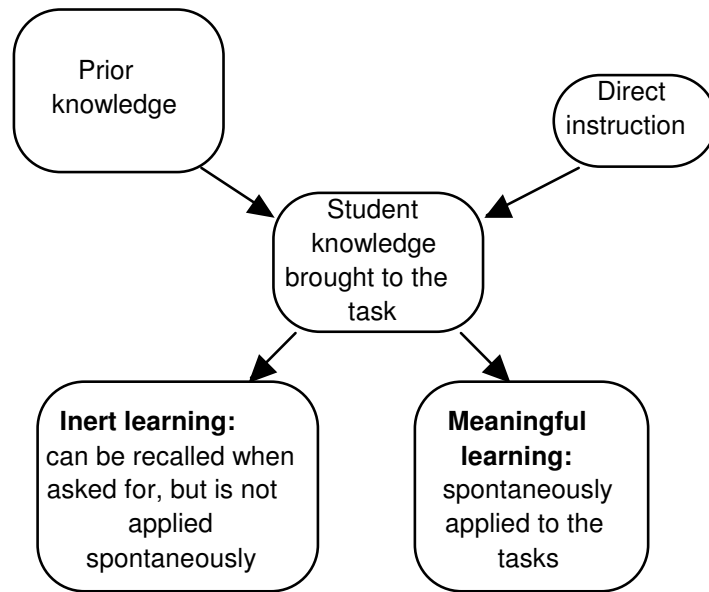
Prior knowledge

Direct instruction

Student knowledge brought to the task

**Inert learning:** can be recalled when asked for, but is not applied spontaneously

**Meaningful learning:** spontaneously applied to the tasks